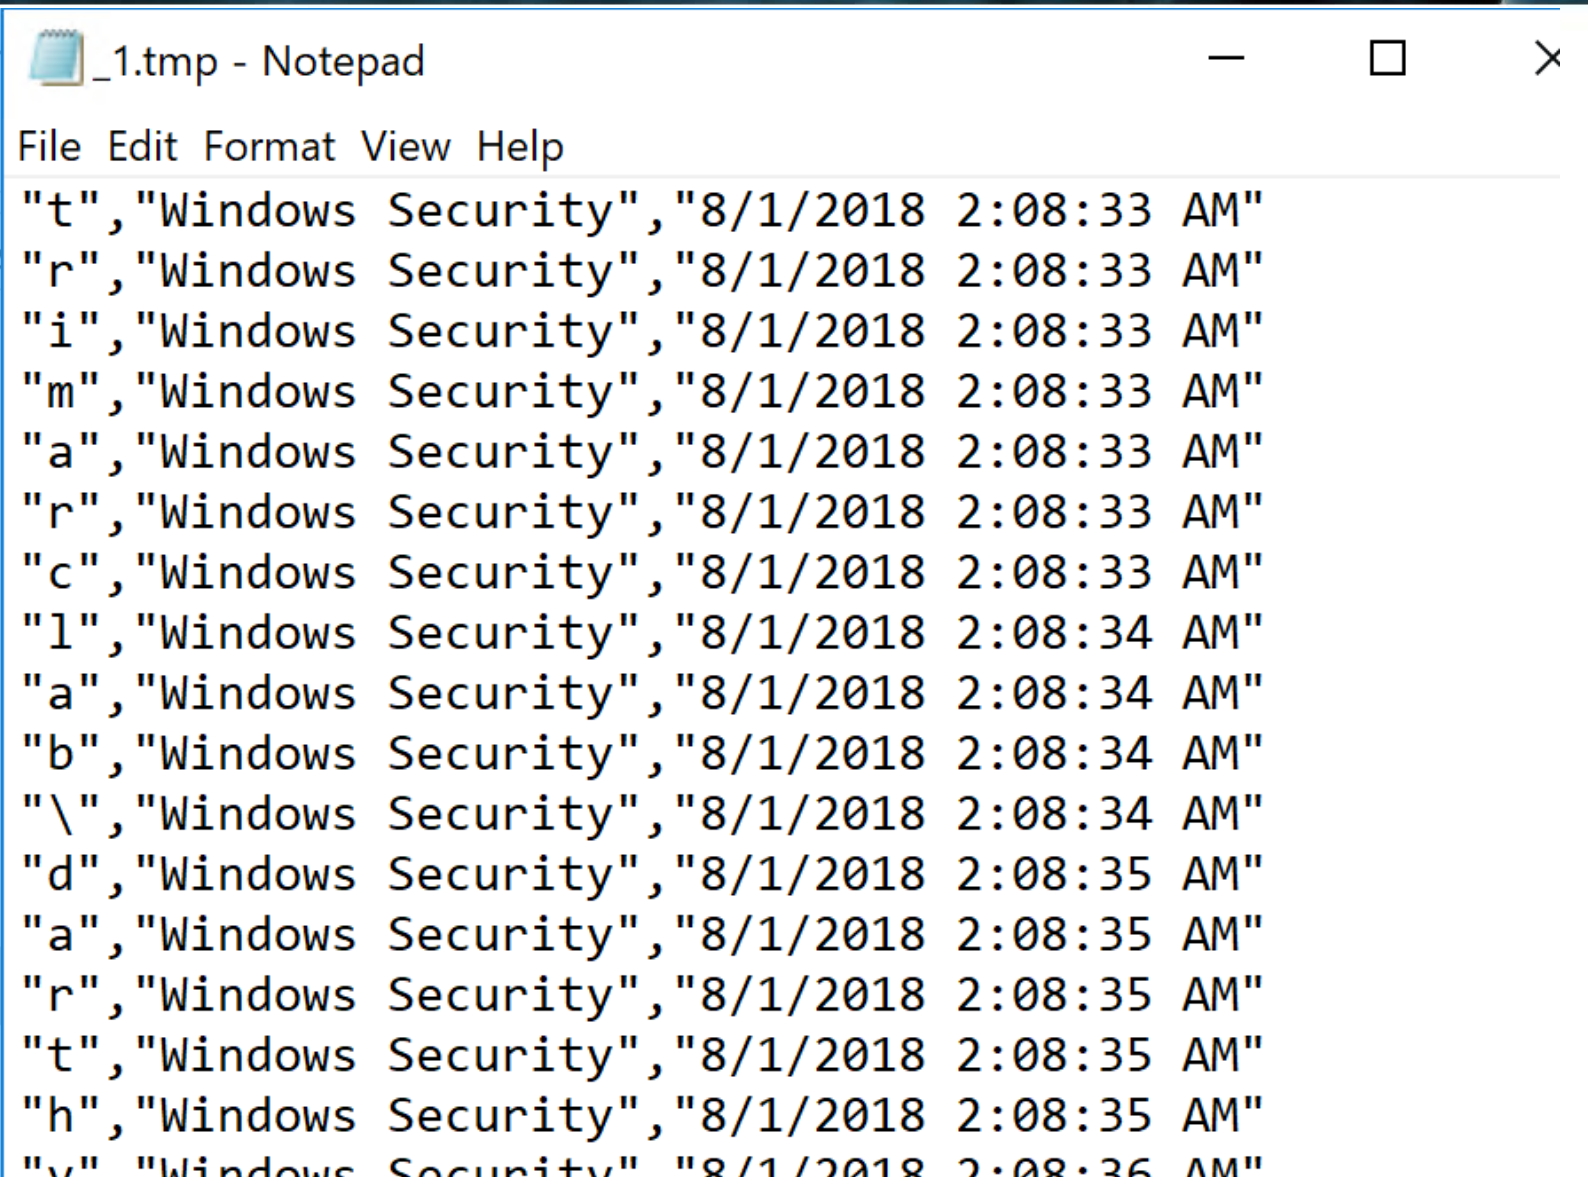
_1.tmp - Notepad

File Edit Format View Help

"t","Windows Security","8/1/2018 2:08:33 AM"
"r","Windows Security","8/1/2018 2:08:33 AM"
"i","Windows Security","8/1/2018 2:08:33 AM"
"m","Windows Security","8/1/2018 2:08:33 AM"
"a","Windows Security","8/1/2018 2:08:33 AM"
"r","Windows Security","8/1/2018 2:08:33 AM"
"c","Windows Security","8/1/2018 2:08:33 AM"
"l","Windows Security","8/1/2018 2:08:34 AM"
"a","Windows Security","8/1/2018 2:08:34 AM"
"b","Windows Security","8/1/2018 2:08:34 AM"
"\","Windows Security","8/1/2018 2:08:34 AM"
"d","Windows Security","8/1/2018 2:08:35 AM"
"a","Windows Security","8/1/2018 2:08:35 AM"
"r","Windows Security","8/1/2018 2:08:35 AM"
"t","Windows Security","8/1/2018 2:08:35 AM"
"h","Windows Security","8/1/2018 2:08:35 AM"
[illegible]